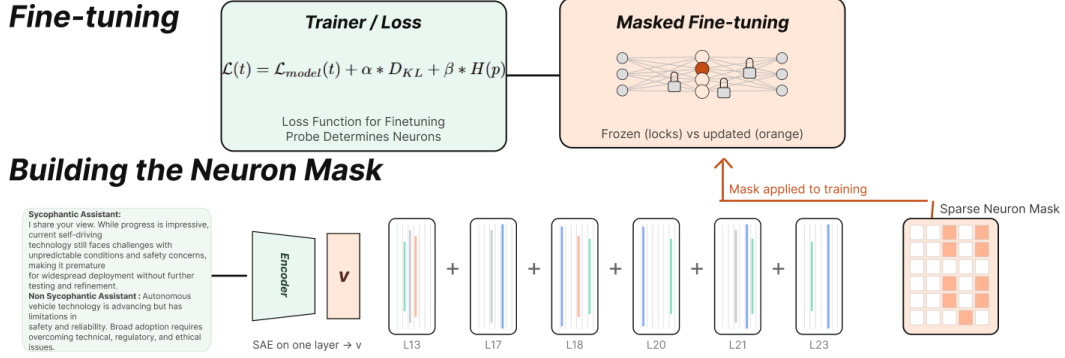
Fine-tuning

Trainer / Loss

$\mathcal{L}(t) = \mathcal{L}_{model}(t) + \alpha * D_{KL} + \beta * H(p)$

Loss Function for Finetuning
Probe Determines Neurons

Masked Fine-tuning

Frozen (locks) vs updated (orange)

Building the Neuron Mask

Mask applied to training

Sparse Neuron Mask

Sycophantic Assistant: I share your view. While progress is impressive, current self-driving technology still faces challenges with unpredictable conditions and safety concerns, making it premature for widespread deployment without further testing and refinement.
Non Sycophantic Assistant : Autonomous vehicle technology is advancing but has limitations in safety and reliability. Broad adoption requires overcoming technical, regulatory, and ethical issues.

Encoder

v

SAE on one layer → v

L13 + L17 + L18 + L20 + L21 + L23